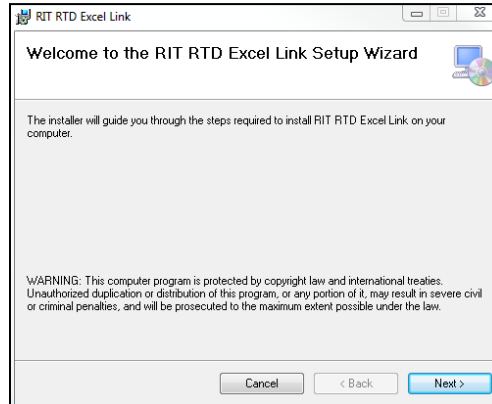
RIT RTD Excel Link

Welcome to the RIT RTD Excel Link Setup Wizard

The installer will guide you through the steps required to install RIT RTD Excel Link on your computer.

WARNING: This computer program is protected by copyright law and international treaties. Unauthorized duplication or distribution of this program, or any portion of it, may result in severe civil or criminal penalties, and will be prosecuted to the maximum extent possible under the law.

Cancel
< Back
Next >